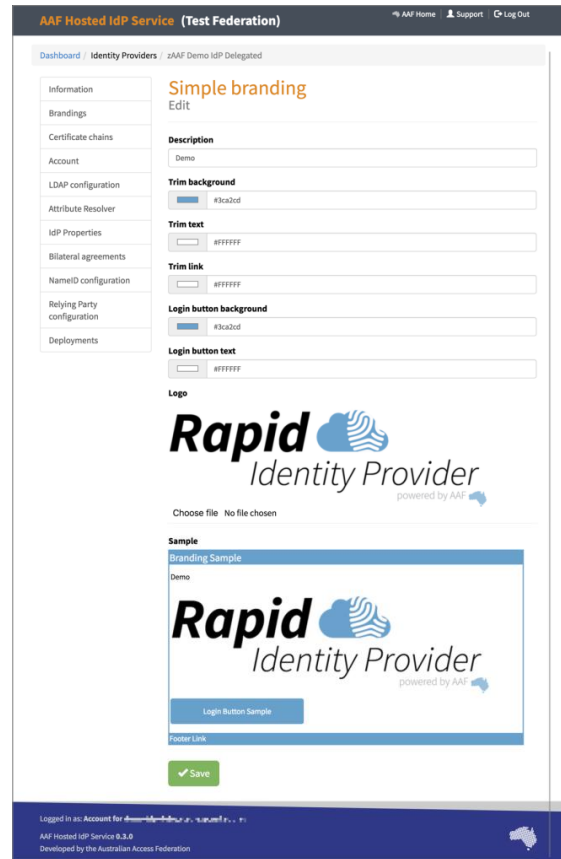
AAF Hosted IdP Service (Test Federation)

AAF Home | Support | Log Out

Dashboard / Identity Providers / zAAF Demo IdP Delegated

Information
Brandings
Certificate chains
Account
LDAP configuration
Attribute Resolver
IdP Properties
Bilateral agreements
NameID configuration
Relying Party configuration
Deployments

Simple branding
Edit

Description
Demo

Trim background
#3ca2cd

Trim text
#FFFFFF

Trim link
#FFFFFF

Login button background
#3ca2cd

Login button text
#FFFFFF

Logo

Rapid Identity Provider
powered by AAF

Choose file No file chosen

Sample

Branding Sample
Demo

Rapid Identity Provider
powered by AAF

Login Button Sample

Footer Link

Save

Logged in as: Account for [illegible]

AAF Hosted IdP Service 0.3.0
Developed by the Australian Access Federation